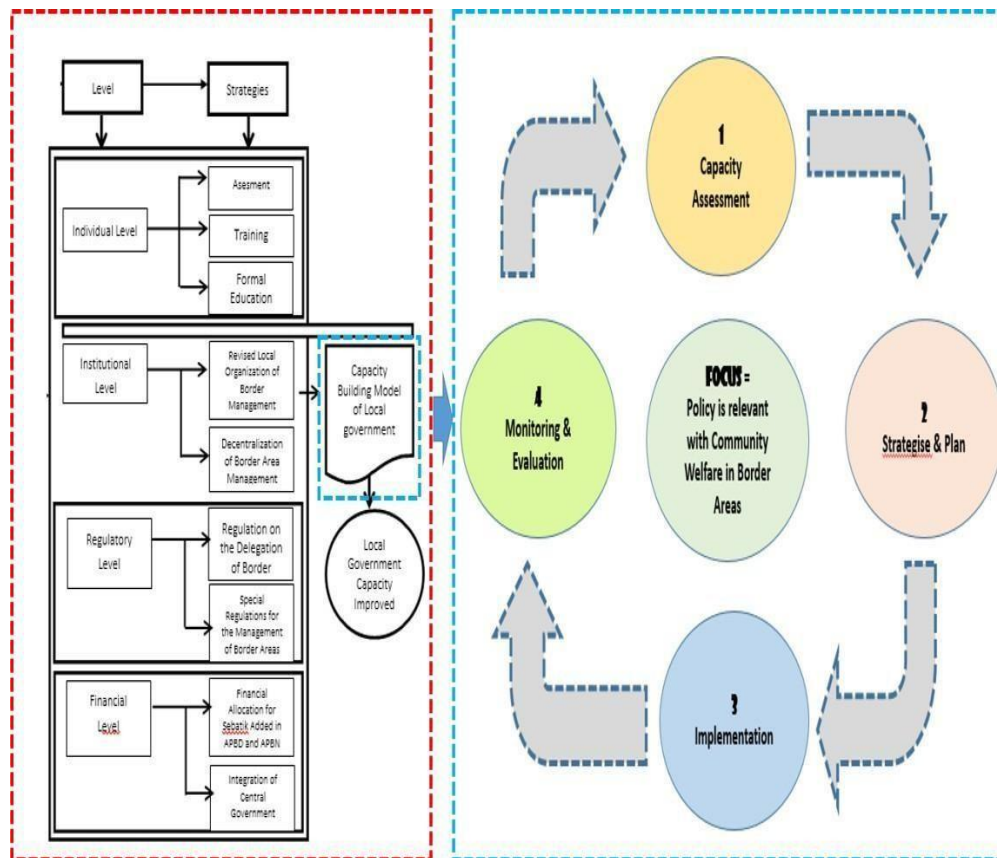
Level

Strategies

Individual Level

Asesment

Training

Formal Education

Institutional Level

Revised Local Organization of Border Management

Decentralization of Border Area Management

Capacity Building Model of Local government

Local Government Capacity Improved

Regulatory Level

Regulation on the Delegation of Border

Special Regulations for the Management of Border Areas

Financial Level

Financial Allocation for Sebatik Added in APBD and APBN

Integration of Central Government

1
Capacity Assessment

2
Strategise & Plan

3
Implementation

4
Monitoring & Evaluation

FOCUS =
Policy is relevant with Community Welfare in Border Areas